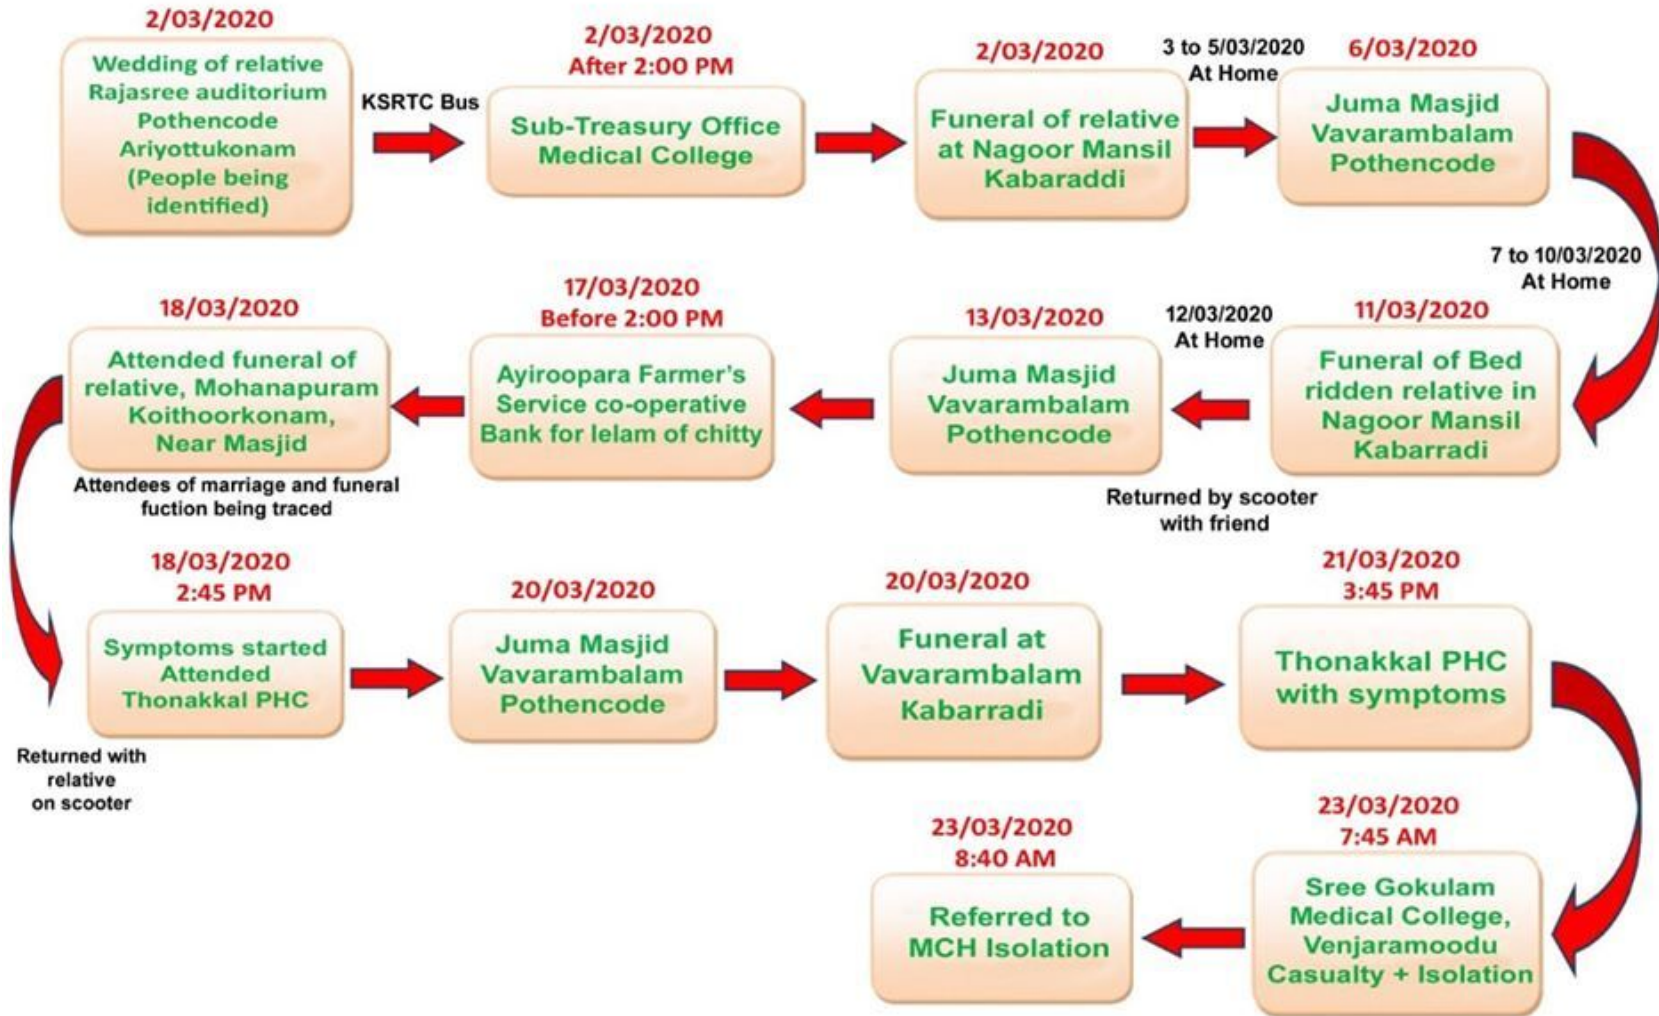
2/03/2020
Wedding of relative Rajasree auditorium Pothencode Ariyottukonam (People being identified)

KSRTC Bus

2/03/2020
After 2:00 PM
Sub-Treasury Office Medical College

2/03/2020
Funeral of relative at Nagoor Mansil Kabaraddi

3 to 5/03/2020
At Home

6/03/2020
Juma Masjid Vavarambalam Pothencode

7 to 10/03/2020
At Home

11/03/2020
Funeral of Bed ridden relative in Nagoor Mansil Kabarradi

12/03/2020
At Home

Returned by scooter with friend

13/03/2020
Juma Masjid Vavarambalam Pothencode

17/03/2020
Before 2:00 PM
Ayiroopara Farmer's Service co-operative Bank for lelam of chitty

18/03/2020
Attended funeral of relative, Mohanapuram Koithoorkonam, Near Masjid

Attendees of marriage and funeral fuction being traced

Returned with relative on scooter

18/03/2020
2:45 PM
Symptoms started Attended Thonakkal PHC

20/03/2020
Juma Masjid Vavarambalam Pothencode

20/03/2020
Funeral at Vavarambalam Kabarradi

21/03/2020
3:45 PM
Thonakkal PHC with symptoms

23/03/2020
7:45 AM
Sree Gokulam Medical College, Venjaramoodu Casualty + Isolation

23/03/2020
8:40 AM
Referred to MCH Isolation